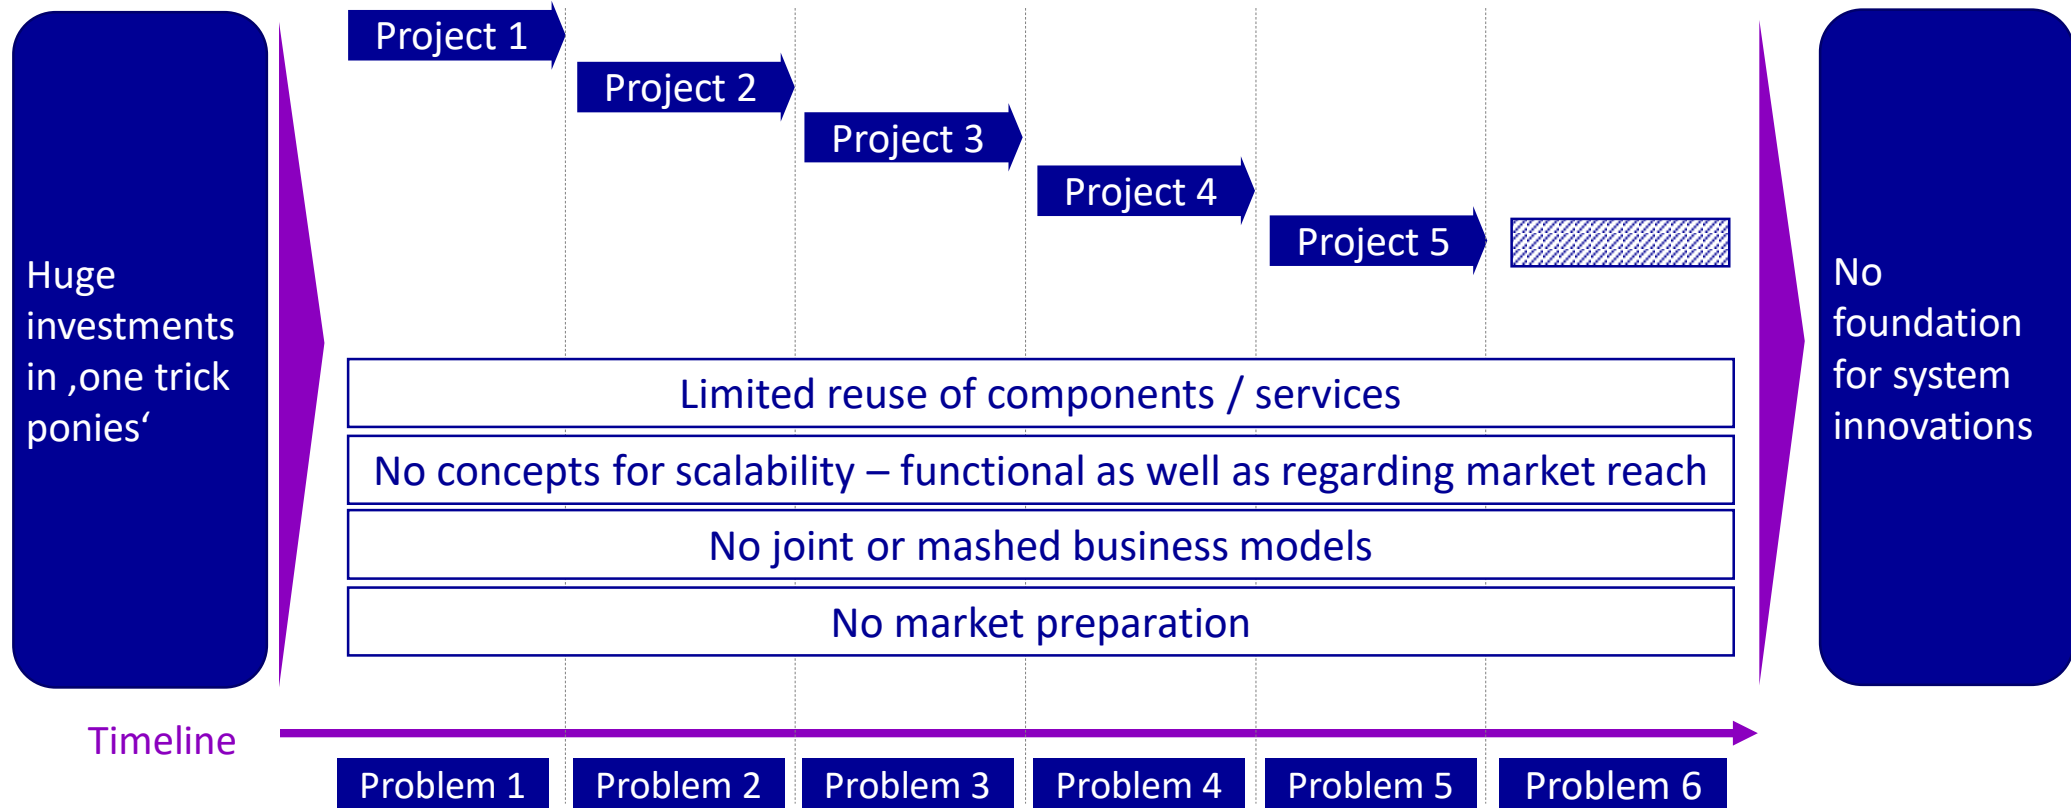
Huge investments in ‚one trick ponies‘

Project 1

Project 2

Project 3

Project 4

Project 5

Limited reuse of components / services

No concepts for scalability – functional as well as regarding market reach

No joint or mashed business models

No market preparation

No foundation for system innovations

Timeline

Problem 1

Problem 2

Problem 3

Problem 4

Problem 5

Problem 6